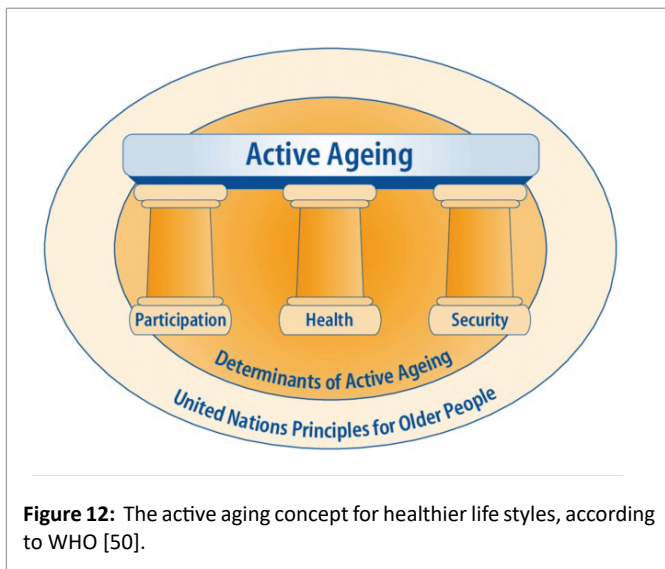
Active Ageing

Participation

Health

Security

Determinants of Active Ageing

United Nations Principles for Older People

**Figure 12:** The active aging concept for healthier life styles, according to WHO [50].